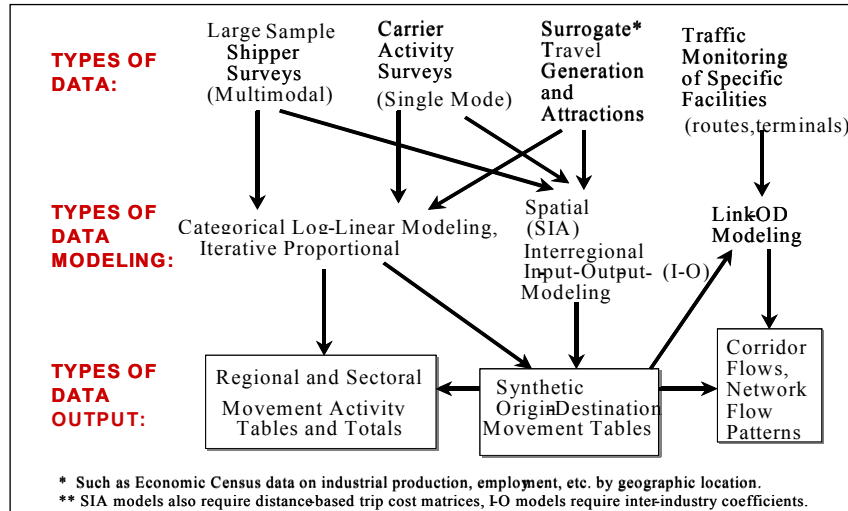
TYPES OF DATA:

Large Sample Shipper Surveys (Multimodal)

Carrier Activity Surveys (Single Mode)

Surrogate* Travel Generation and Attractions

Traffic Monitoring of Specific Facilities (routes,terminals)

TYPES OF DATA MODELING:

Categorical Log-Linear Modeling, Iterative Proportional

Spatial (SIA) Interregional Input-Output- (I-O) Modeling

Link-OD Modeling

TYPES OF DATA OUTPUT:

Regional and Sectoral Movement Activity Tables and Totals

Synthetic Origin-Destination Movement Tables

Corridor Flows, Network Flow Patterns

* Such as Economic Census data on industrial production, employment, etc. by geographic location.
** SIA models also require distance-based trip cost matrices, I-O models require inter-industry coefficients.